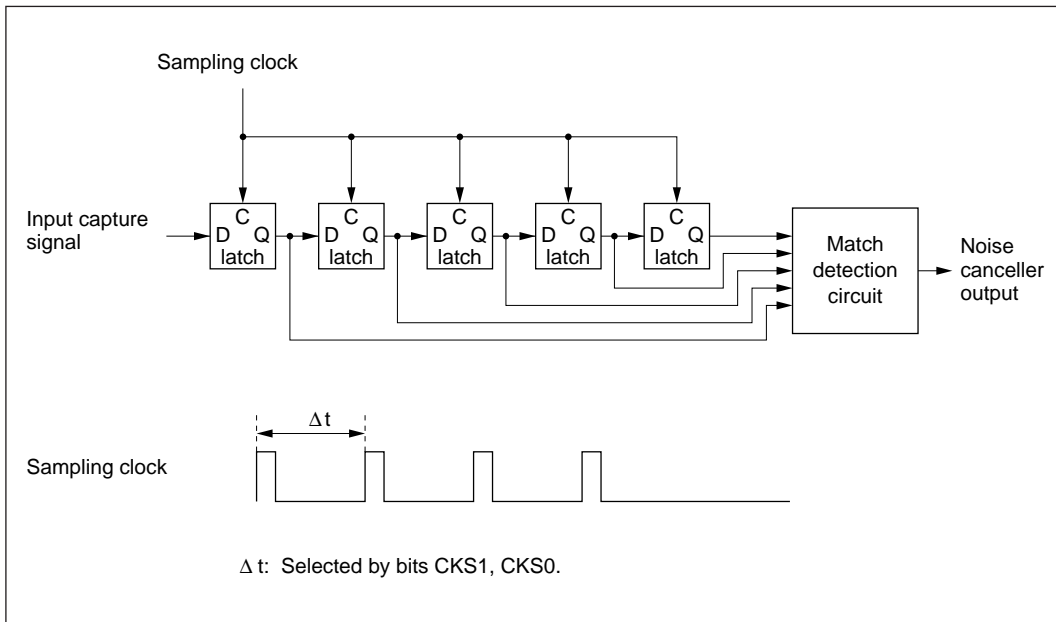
Sampling clock

Input capture signal

C
D Q
latch

C
D Q
latch

C
D Q
latch

C
D Q
latch

C
D Q
latch

Match detection circuit

Noise canceller output

$\Delta t$

Sampling clock

$\Delta t$: Selected by bits CKS1, CKS0.